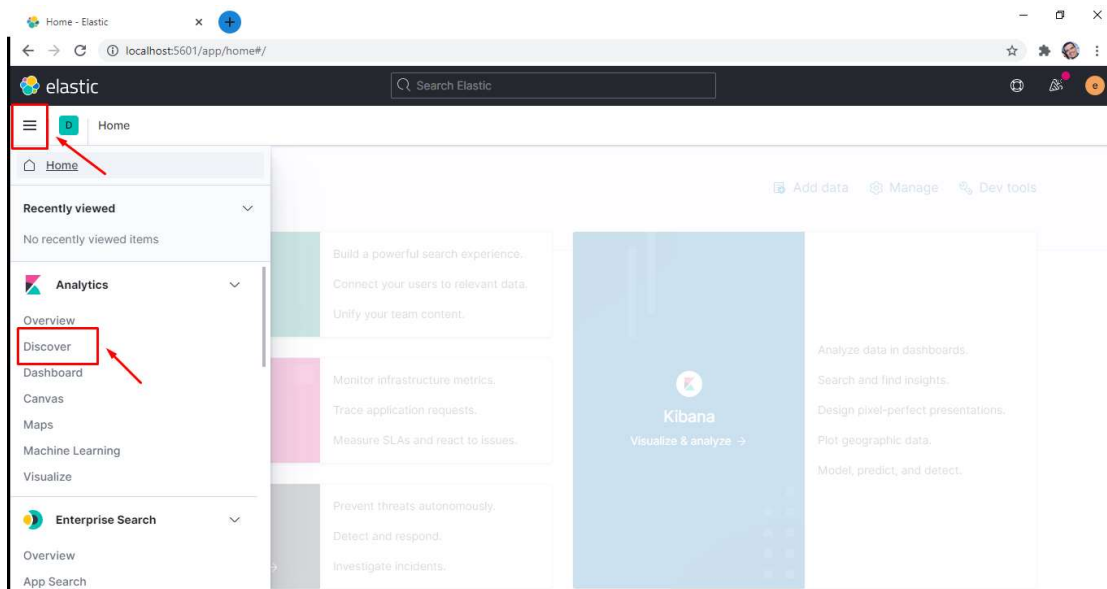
Home - Elastic

localhost:5601/app/home#/

elastic

Search Elastic

e

D Home

Home

Recently viewed

No recently viewed items

Analytics

Overview

Discover

Dashboard

Canvas

Maps

Machine Learning

Visualize

Enterprise Search

Overview

App Search

Add data Manage Dev tools

Build a powerful search experience.

Connect your users to relevant data.

Unify your team content.

Monitor infrastructure metrics.

Trace application requests.

Measure SLAs and react to issues.

Prevent threats autonomously.

Detect and respond.

Investigate incidents.

Kibana

Visualize & analyze →

Analyze data in dashboards.

Search and find insights.

Design pixel-perfect presentations.

Plot geographic data.

Model, predict, and detect.